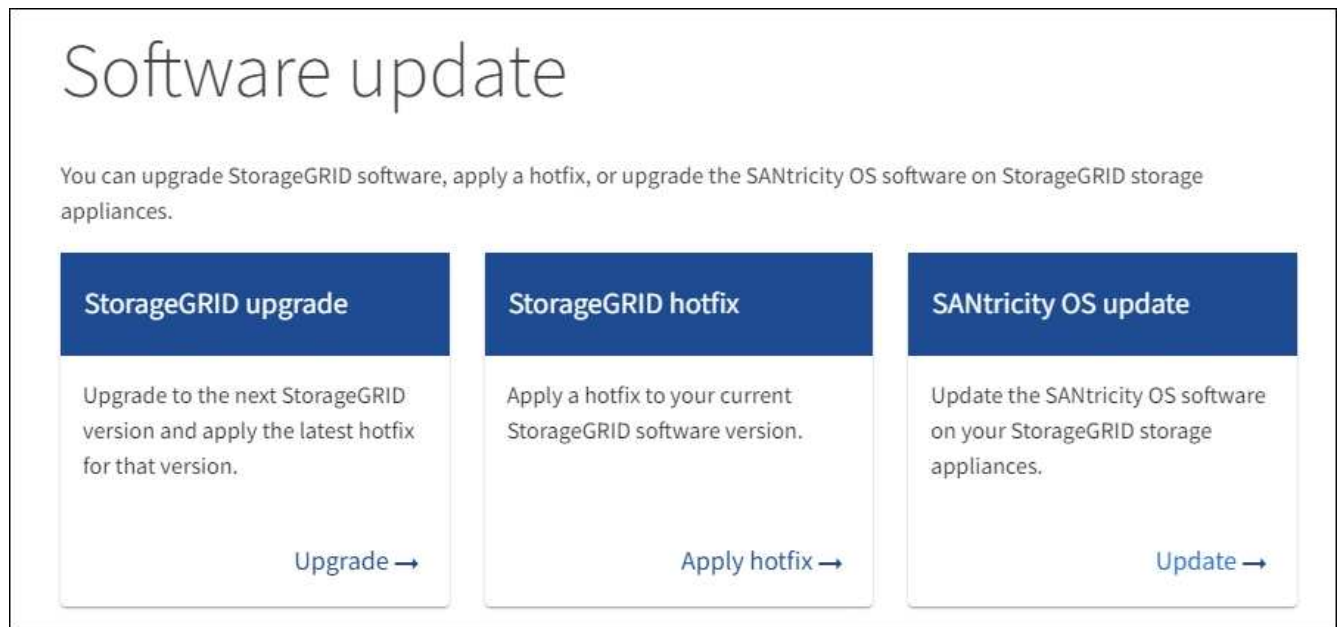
Software update

You can upgrade StorageGRID software, apply a hotfix, or upgrade the SANtricity OS software on StorageGRID storage appliances.

StorageGRID upgrade

Upgrade to the next StorageGRID version and apply the latest hotfix for that version.

Upgrade →

StorageGRID hotfix

Apply a hotfix to your current StorageGRID software version.

Apply hotfix →

SANtricity OS update

Update the SANtricity OS software on your StorageGRID storage appliances.

Update →